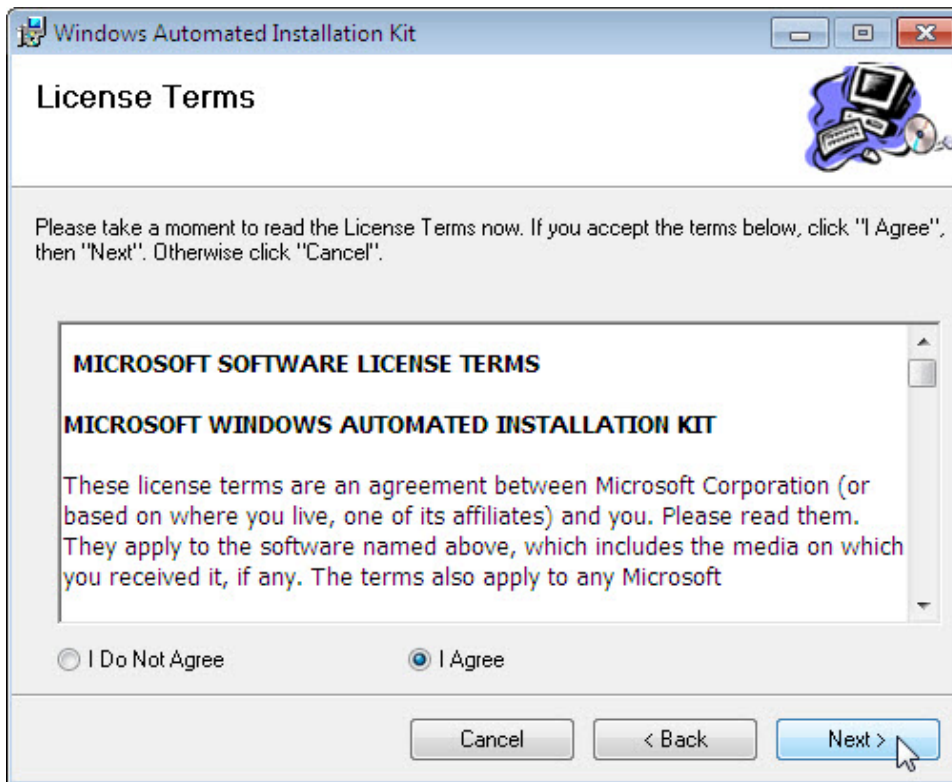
Windows Automated Installation Kit

License Terms

Please take a moment to read the License Terms now. If you accept the terms below, click "I Agree", then "Next". Otherwise click "Cancel".

MICROSOFT SOFTWARE LICENSE TERMS

MICROSOFT WINDOWS AUTOMATED INSTALLATION KIT

These license terms are an agreement between Microsoft Corporation (or based on where you live, one of its affiliates) and you. Please read them. They apply to the software named above, which includes the media on which you received it, if any. The terms also apply to any Microsoft

I Do Not Agree

I Agree

Cancel

< Back

Next >